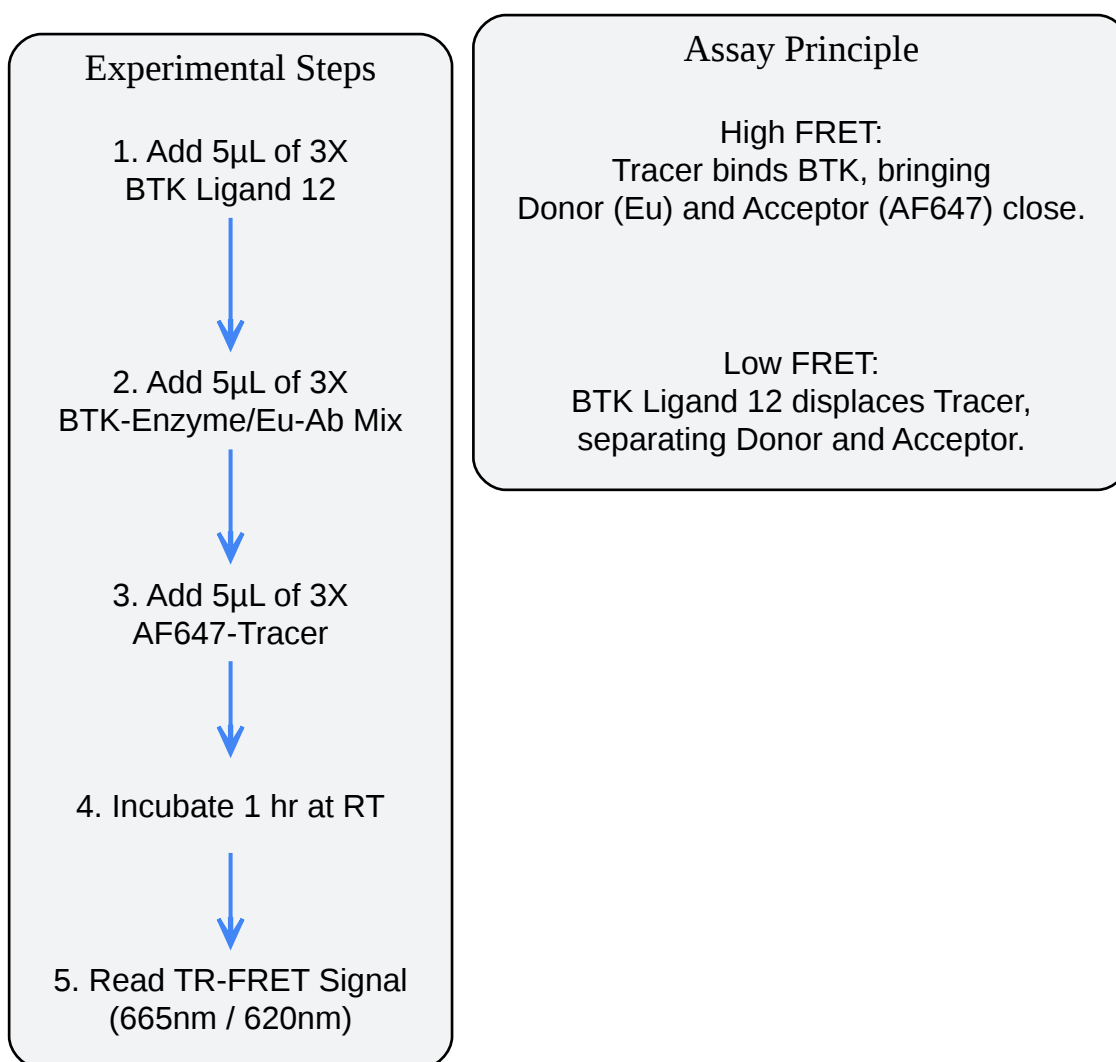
Experimental Steps

1. Add 5µL of 3X BTK Ligand 12

2. Add 5µL of 3X BTK-Enzyme/Eu-Ab Mix

3. Add 5µL of 3X AF647-Tracer

4. Incubate 1 hr at RT

5. Read TR-FRET Signal (665nm / 620nm)

Assay Principle

High FRET:
Tracer binds BTK, bringing Donor (Eu) and Acceptor (AF647) close.

Low FRET:
BTK Ligand 12 displaces Tracer, separating Donor and Acceptor.